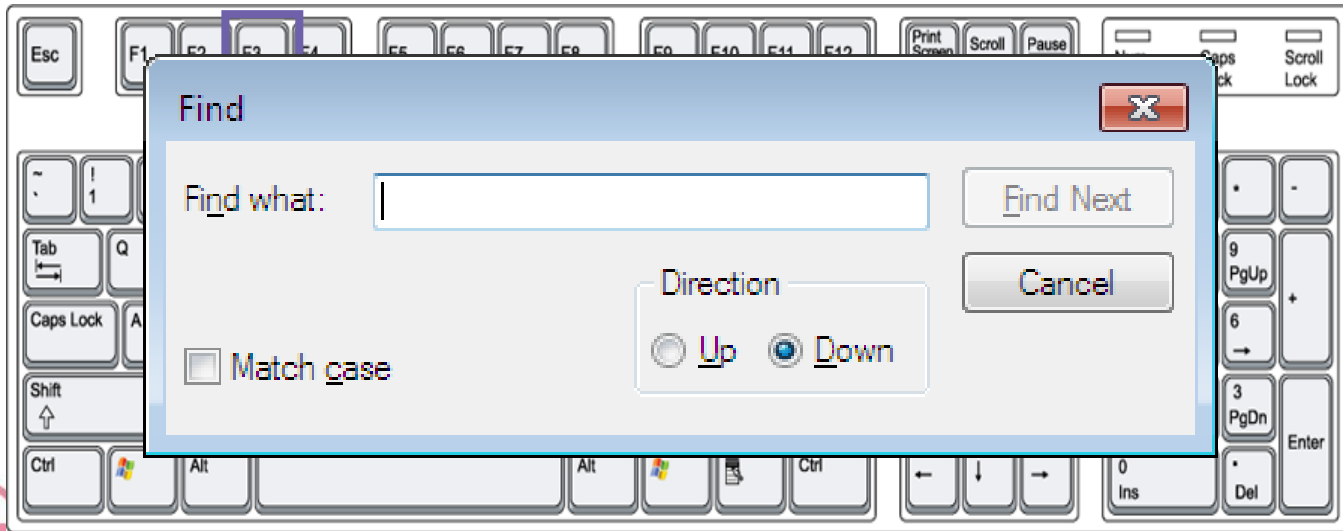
Esc
F1
F2
F3
F4
F5
F6
F7
F8
F9
F10
F11
F12
Print Screen
Scroll
Pause
Num
Caps Lock
Scroll Lock

Find
Find what:
Find Next
Cancel
Direction
Up
Down
Match case

~
`
!
1
Tab
Q
Caps Lock
A
Shift
Ctrl
Alt
Alt
Ctrl
←
↓
→
0
Ins
.
Del
.
-
9
PgUp
+
6
→
3
PgDn
Enter